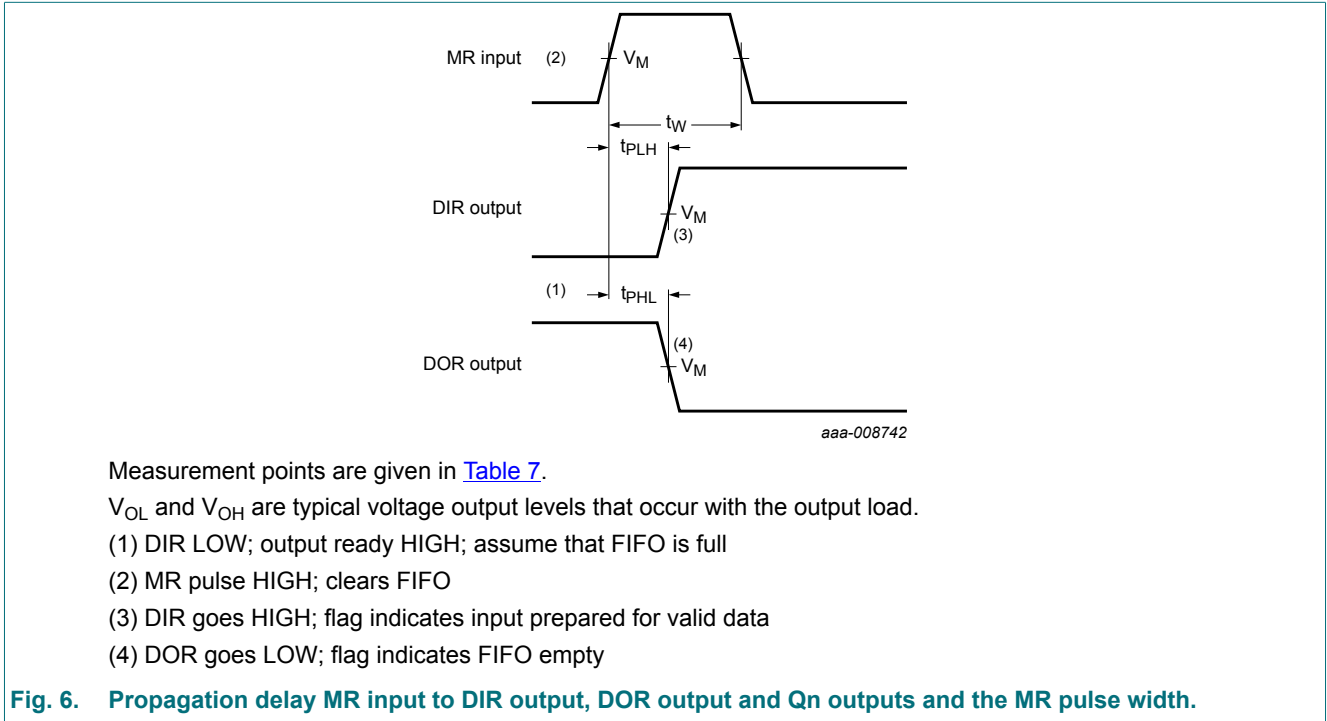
MR input (2) $V_M$

$t_W$

$t_{PLH}$

DIR output $V_M$ (3)

(1) $t_{PHL}$

(4)

DOR output $V_M$

aaa-008742

Measurement points are given in Table 7.

$V_{OL}$ and $V_{OH}$ are typical voltage output levels that occur with the output load.

(1) DIR LOW; output ready HIGH; assume that FIFO is full

(2) MR pulse HIGH; clears FIFO

(3) DIR goes HIGH; flag indicates input prepared for valid data

(4) DOR goes LOW; flag indicates FIFO empty

Fig. 6. Propagation delay MR input to DIR output, DOR output and Qn outputs and the MR pulse width.